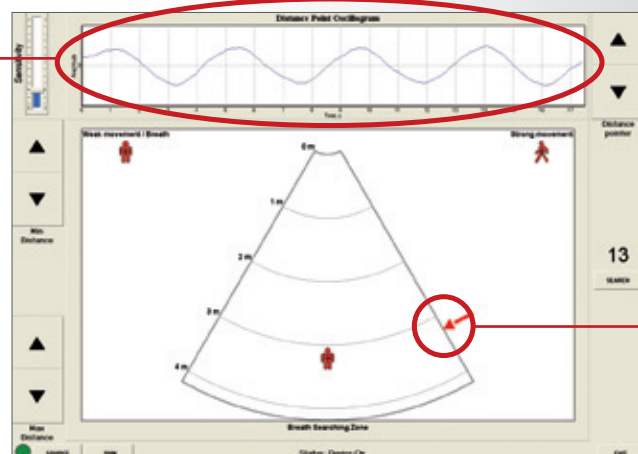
Sensitivity

Distance Point Oscillogram

Time, s

Distance pointer

Weak movement / Breath

Strong movement

Min Distance

0 m

1 m

2 m

3 m

4 m

13

SEARCH

Max Distance

Breath Searching Zone

Status: Device On